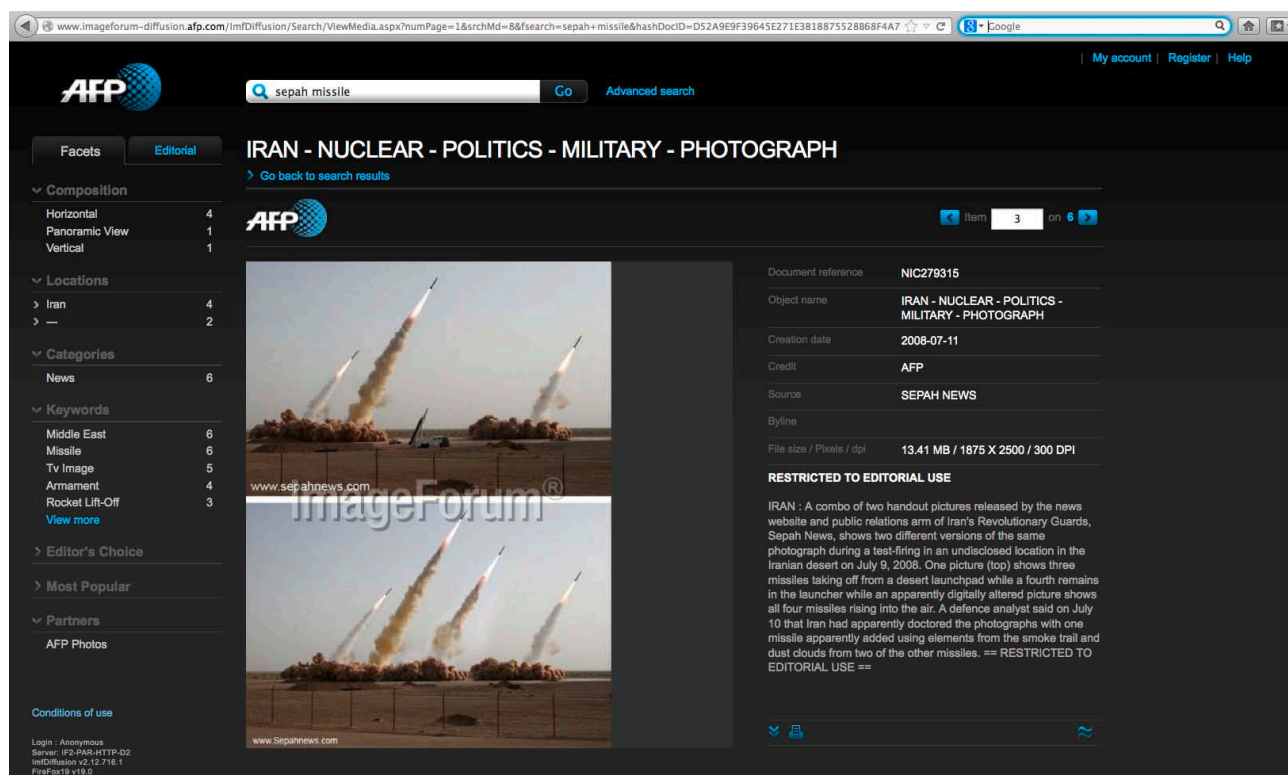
www.imageforum-diffusion.afp.com/ImfDiffusion/Search/ViewMedia.aspx?numPage=1&srchMd=8&fsearch=sepah+missile&hashDocID=D52A9E9F39645E271E3B18875528B68F4A7

Google

| My account | Register | Help

AFP

sepah missile

Go

Advanced search

Facets

Editorial

Composition

| | |
|---|---|
| Horizontal | 4 |
| Panoramic View | 1 |
| Vertical | 1 |

Locations

| | |
|---|---|
| Iran | 4 |
| — | 2 |

Categories

| | |
|---|---|
| News | 6 |

Keywords

| | |
|---|---|
| Middle East | 6 |
| Missile | 6 |
| Tv Image | 5 |
| Armament | 4 |
| Rocket Lift-Off | 3 |

View more

Editor's Choice

Most Popular

Partners

AFP Photos

Conditions of use

Login : Anonymous
Server: IF2-PAR-HTTP-D2
ImfDiffusion v2.12.716.1
FireFox19 v19.0

IRAN - NUCLEAR - POLITICS - MILITARY - PHOTOGRAPH

Go back to search results

AFP

Item 3 on 6

www.sepahnews.com

ImageForum®

www.Sepahnews.com

| | |
|---|---|
| Document reference | NIC279315 |
| Object name | IRAN - NUCLEAR - POLITICS - MILITARY - PHOTOGRAPH |
| Creation date | 2008-07-11 |
| Credit | AFP |
| Source | SEPAH NEWS |
| Byline | |
| File size / Pixels / dpi | 13.41 MB / 1875 X 2500 / 300 DPI |

RESTRICTED TO EDITORIAL USE

IRAN : A combo of two handout pictures released by the news website and public relations arm of Iran's Revolutionary Guards, Sepah News, shows two different versions of the same photograph during a test-firing in an undisclosed location in the Iranian desert on July 9, 2008. One picture (top) shows three missiles taking off from a desert launchpad while a fourth remains in the launcher while an apparently digitally altered picture shows all four missiles rising into the air. A defence analyst said on July 10 that Iran had apparently doctored the photographs with one missile apparently added using elements from the smoke trail and dust clouds from two of the other missiles. == RESTRICTED TO EDITORIAL USE ==